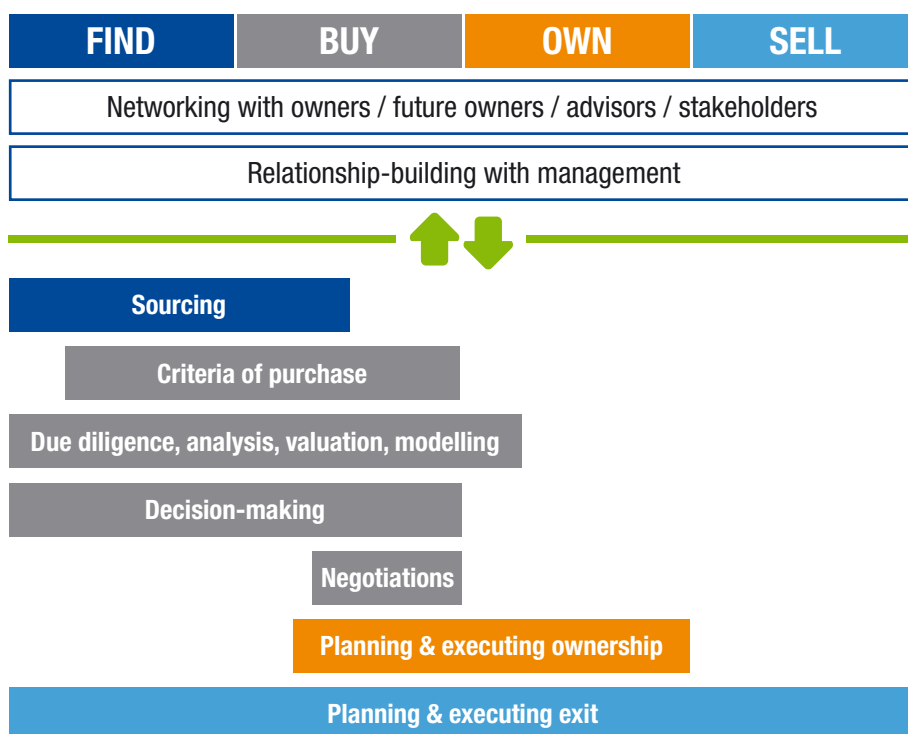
FIND BUY OWN SELL

Networking with owners / future owners / advisors / stakeholders

Relationship-building with management

Sourcing

Criteria of purchase

Due diligence, analysis, valuation, modelling

Decision-making

Negotiations

Planning & executing ownership

Planning & executing exit